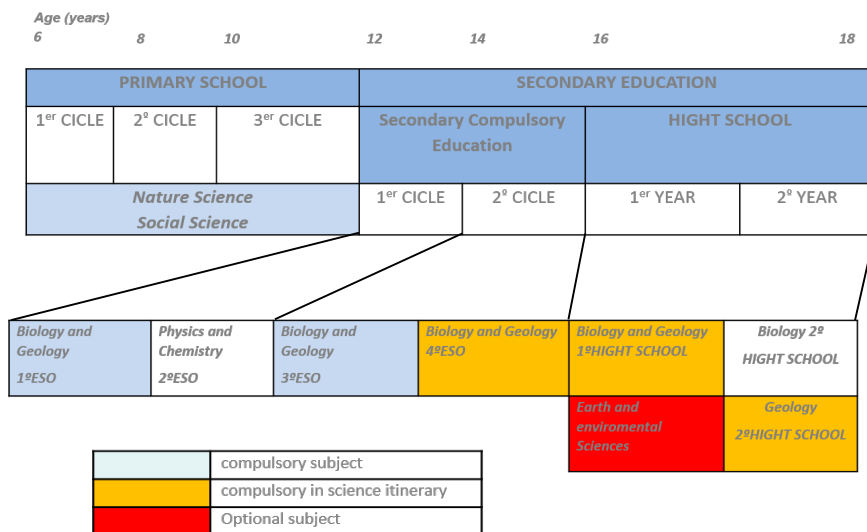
Age (years)
6 8 10 12 14 16 18

| PRIMARY SCHOOL | | | SECONDARY EDUCATION | | | |
|---|---|---|---|---|---|---|
| 1$^{er}$ CICLE | 2º CICLE | 3$^{er}$ CICLE | Secondary Compulsory Education | | HIGHT SCHOOL | |
| Nature Science Social Science | | | 1$^{er}$ CICLE | 2º CICLE | 1$^{er}$ YEAR | 2º YEAR |

| Biology and Geology 1ºESO | Physics and Chemistry 2ºESO | Biology and Geology 3ºESO | Biology and Geology 4ºESO | Biology and Geology 1ºHIGHT SCHOOL | Biology 2º HIGHT SCHOOL |
|---|---|---|---|---|---|
| | | | | Earth and enviromental Sciences | Geology 2ºHIGHT SCHOOL |

| | compulsory subject |
|---|---|
| | compulsory in science itinerary |
| | Optional subject |